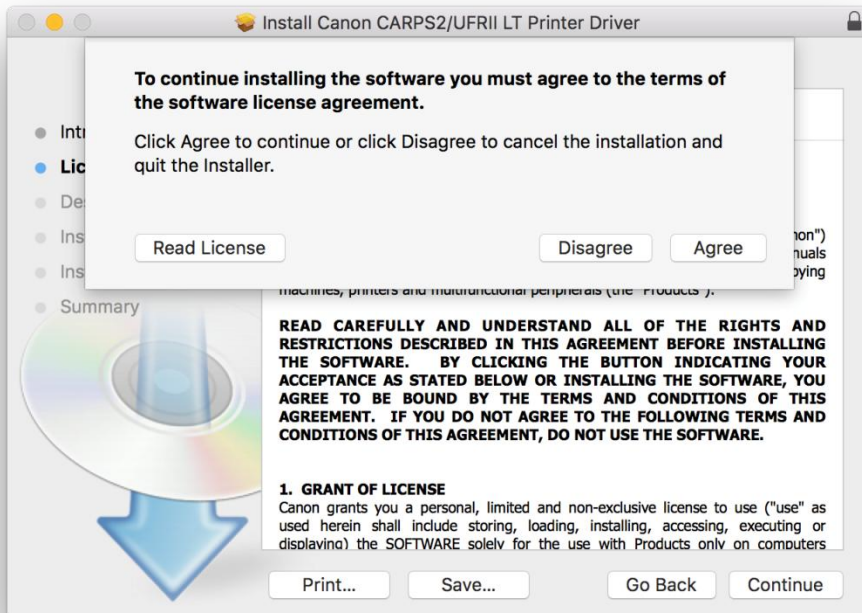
Install Canon CARPS2/UFRII LT Printer Driver

To continue installing the software you must agree to the terms of the software license agreement.

Click Agree to continue or click Disagree to cancel the installation and quit the Installer.

Read License

Disagree

Agree

Intr

Lic

De

Ins

Ins

Summary

non")

nuals

pying

machines, printers and multifunctional peripherals (the "Products").

READ CAREFULLY AND UNDERSTAND ALL OF THE RIGHTS AND RESTRICTIONS DESCRIBED IN THIS AGREEMENT BEFORE INSTALLING THE SOFTWARE. BY CLICKING THE BUTTON INDICATING YOUR ACCEPTANCE AS STATED BELOW OR INSTALLING THE SOFTWARE, YOU AGREE TO BE BOUND BY THE TERMS AND CONDITIONS OF THIS AGREEMENT. IF YOU DO NOT AGREE TO THE FOLLOWING TERMS AND CONDITIONS OF THIS AGREEMENT, DO NOT USE THE SOFTWARE.

1. GRANT OF LICENSE
Canon grants you a personal, limited and non-exclusive license to use ("use" as used herein shall include storing, loading, installing, accessing, executing or displaying) the SOFTWARE solely for the use with Products only on computers

Print...

Save...

Go Back

Continue